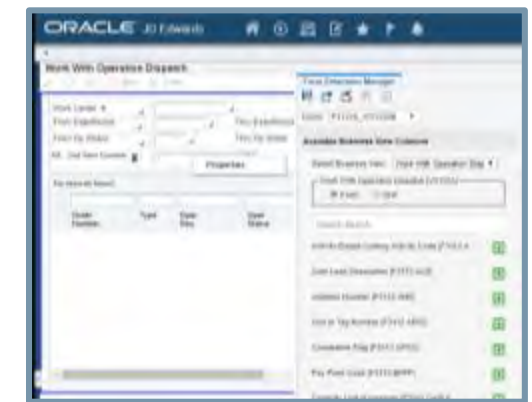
ORACLE JD Edwards

Work With Operation Dispatch

Work Center
From Start Date
From Op Status
Incl. Std Item Comments

Thru Start Date
Thru Op Status

Properties

Order Number
Type
Start Date
Oper Status

Form Extension Manager

Available Business View Columns

Select Business View Work With Operation Disp

Search

Add-On Branch Costing Add-On Code (F3112.A

Date Last Operation (F3112.ACD)

Address Number (F3112.AN8)

Unit or Tag Number (F3112.ASID)

Completion Flag (F3112.CFCC)

Pay Point Code (F3112.BFPF)

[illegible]